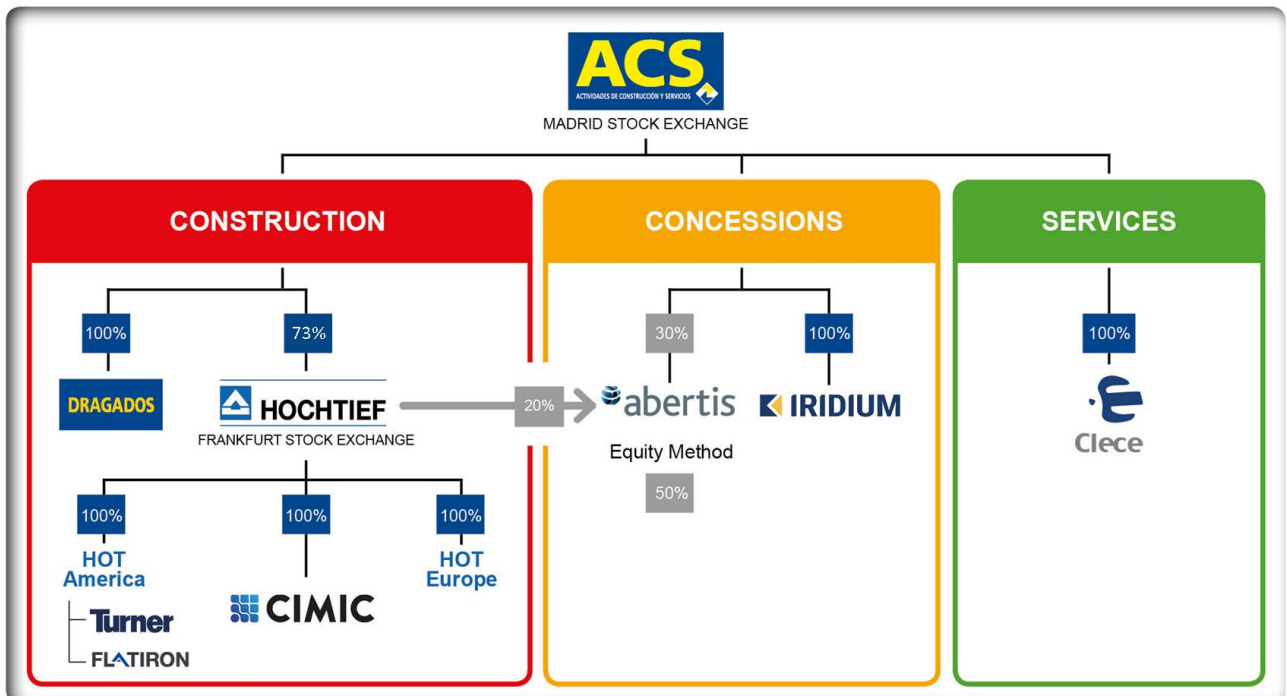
ACS
ACTIVIDADES DE CONSTRUCCIÓN Y SERVICIOS
MADRID STOCK EXCHANGE

CONSTRUCTION

100%
DRAGADOS

73%
HOCHTIEF
FRANKFURT STOCK EXCHANGE

100%
HOT America
Turner
FLATIRON

100%
CIMIC

100%
HOT Europe

20%

CONCESSIONS

30%
abertis
Equity Method
50%

100%
IRIDIUM

SERVICES

100%
Clece